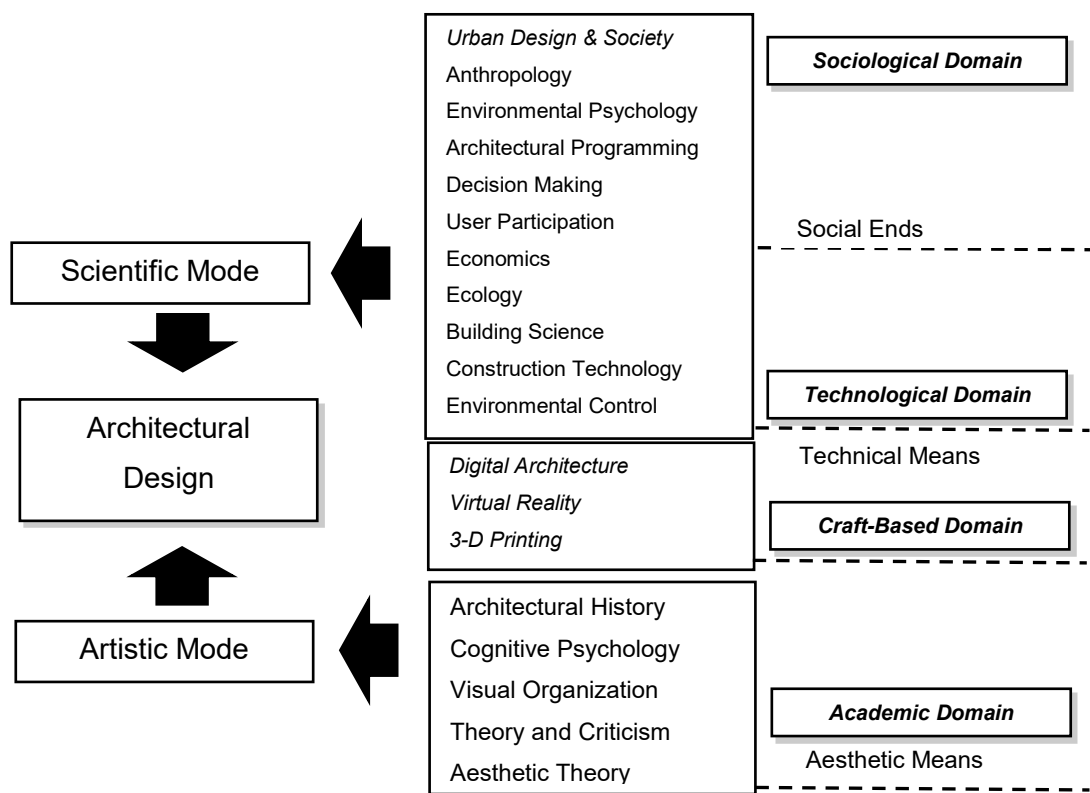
Urban Design & Society
Anthropology
Environmental Psychology
Architectural Programming
Decision Making
User Participation
Economics
Ecology
Building Science
Construction Technology
Environmental Control

Sociological Domain

Social Ends

Scientific Mode

Architectural Design

Technological Domain

Technical Means

Digital Architecture
Virtual Reality
3-D Printing

Craft-Based Domain

Artistic Mode

Architectural History
Cognitive Psychology
Visual Organization
Theory and Criticism
Aesthetic Theory

Academic Domain

Aesthetic Means